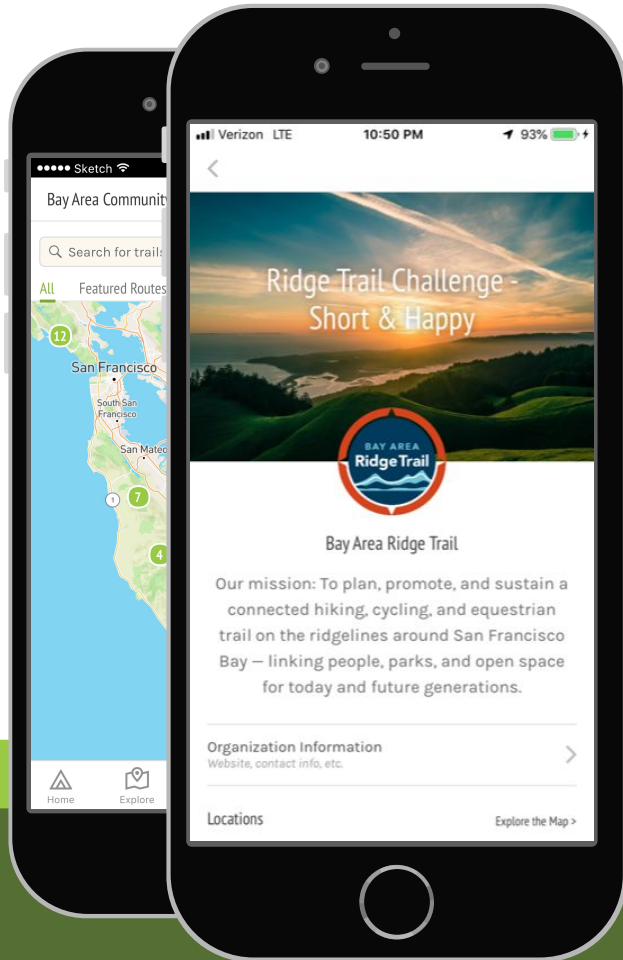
●●●●● Sketch

Bay Area Communit

Search for trails

All Featured Routes

12

San Francisco

South San Francisco

San Mateo

1

7

4

Home Explore

Verizon LTE 10:50 PM 93%

<

Ridge Trail Challenge - Short & Happy

BAY AREA Ridge Trail

Bay Area Ridge Trail

Our mission: To plan, promote, and sustain a connected hiking, cycling, and equestrian trail on the ridgelines around San Francisco Bay — linking people, parks, and open space for today and future generations.

Organization Information
Website, contact info, etc.

Locations

Explore the Map >